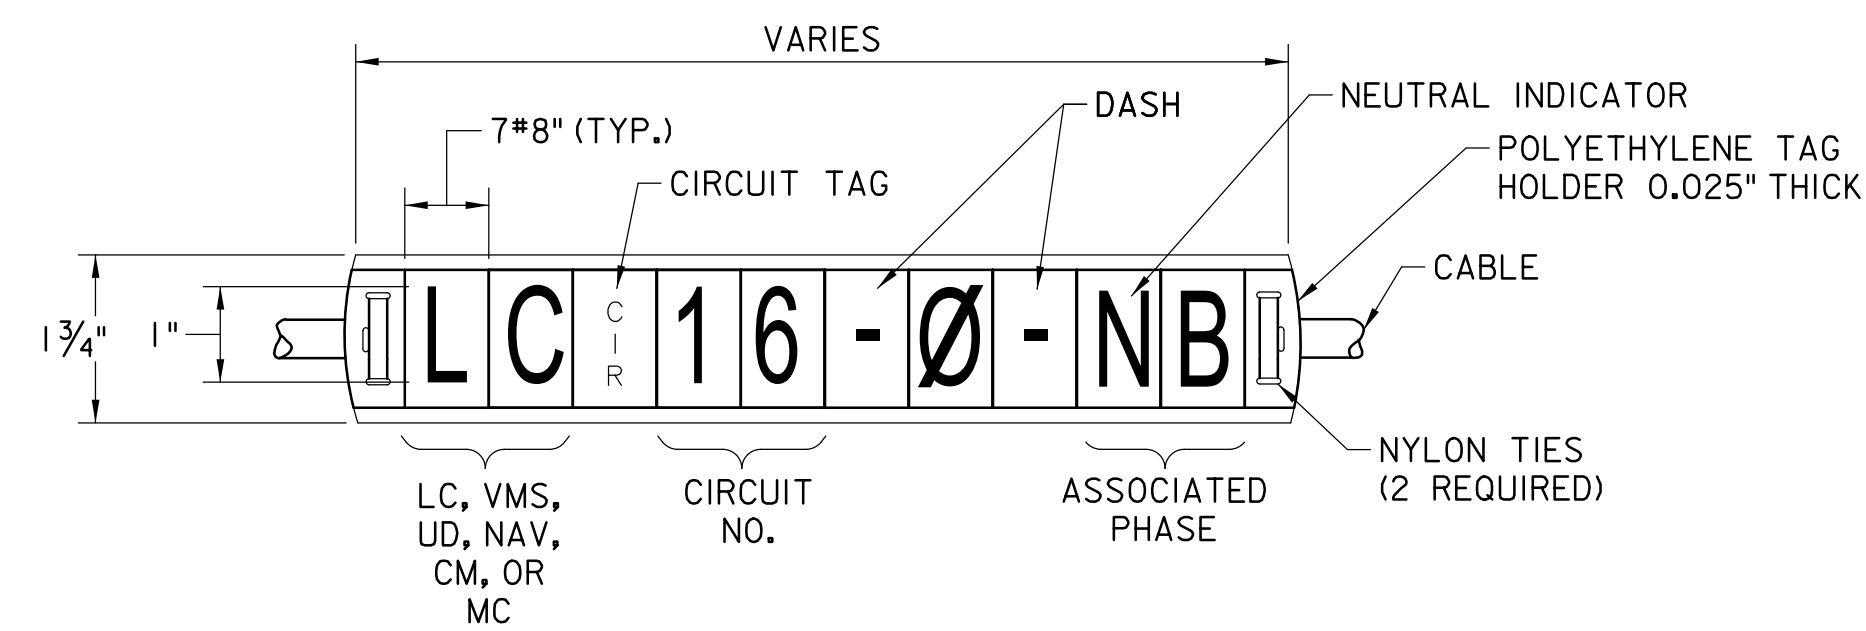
VARIES

7#8" (TYP.)

CIRCUIT TAG

DASH

NEUTRAL INDICATOR

POLYETHYLENE TAG HOLDER 0.025" THICK

CABLE

$1\frac{3}{4}$"

1"

L C C I R 1 6 - Ø - N B

NYLON TIES (2 REQUIRED)

LC, VMS, UD, NAV, CM, OR MC

CIRCUIT NO.

ASSOCIATED PHASE